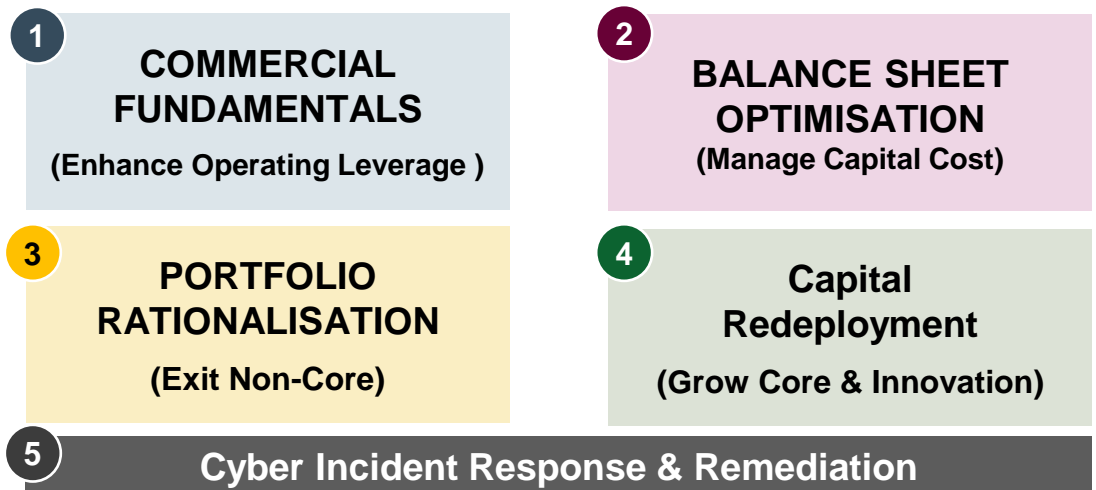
1

COMMERCIAL FUNDAMENTALS

(Enhance Operating Leverage )

2

BALANCE SHEET OPTIMISATION

(Manage Capital Cost)

3

PORTFOLIO RATIONALISATION

(Exit Non-Core)

4

Capital Redeployment

(Grow Core & Innovation)

5

Cyber Incident Response & Remediation